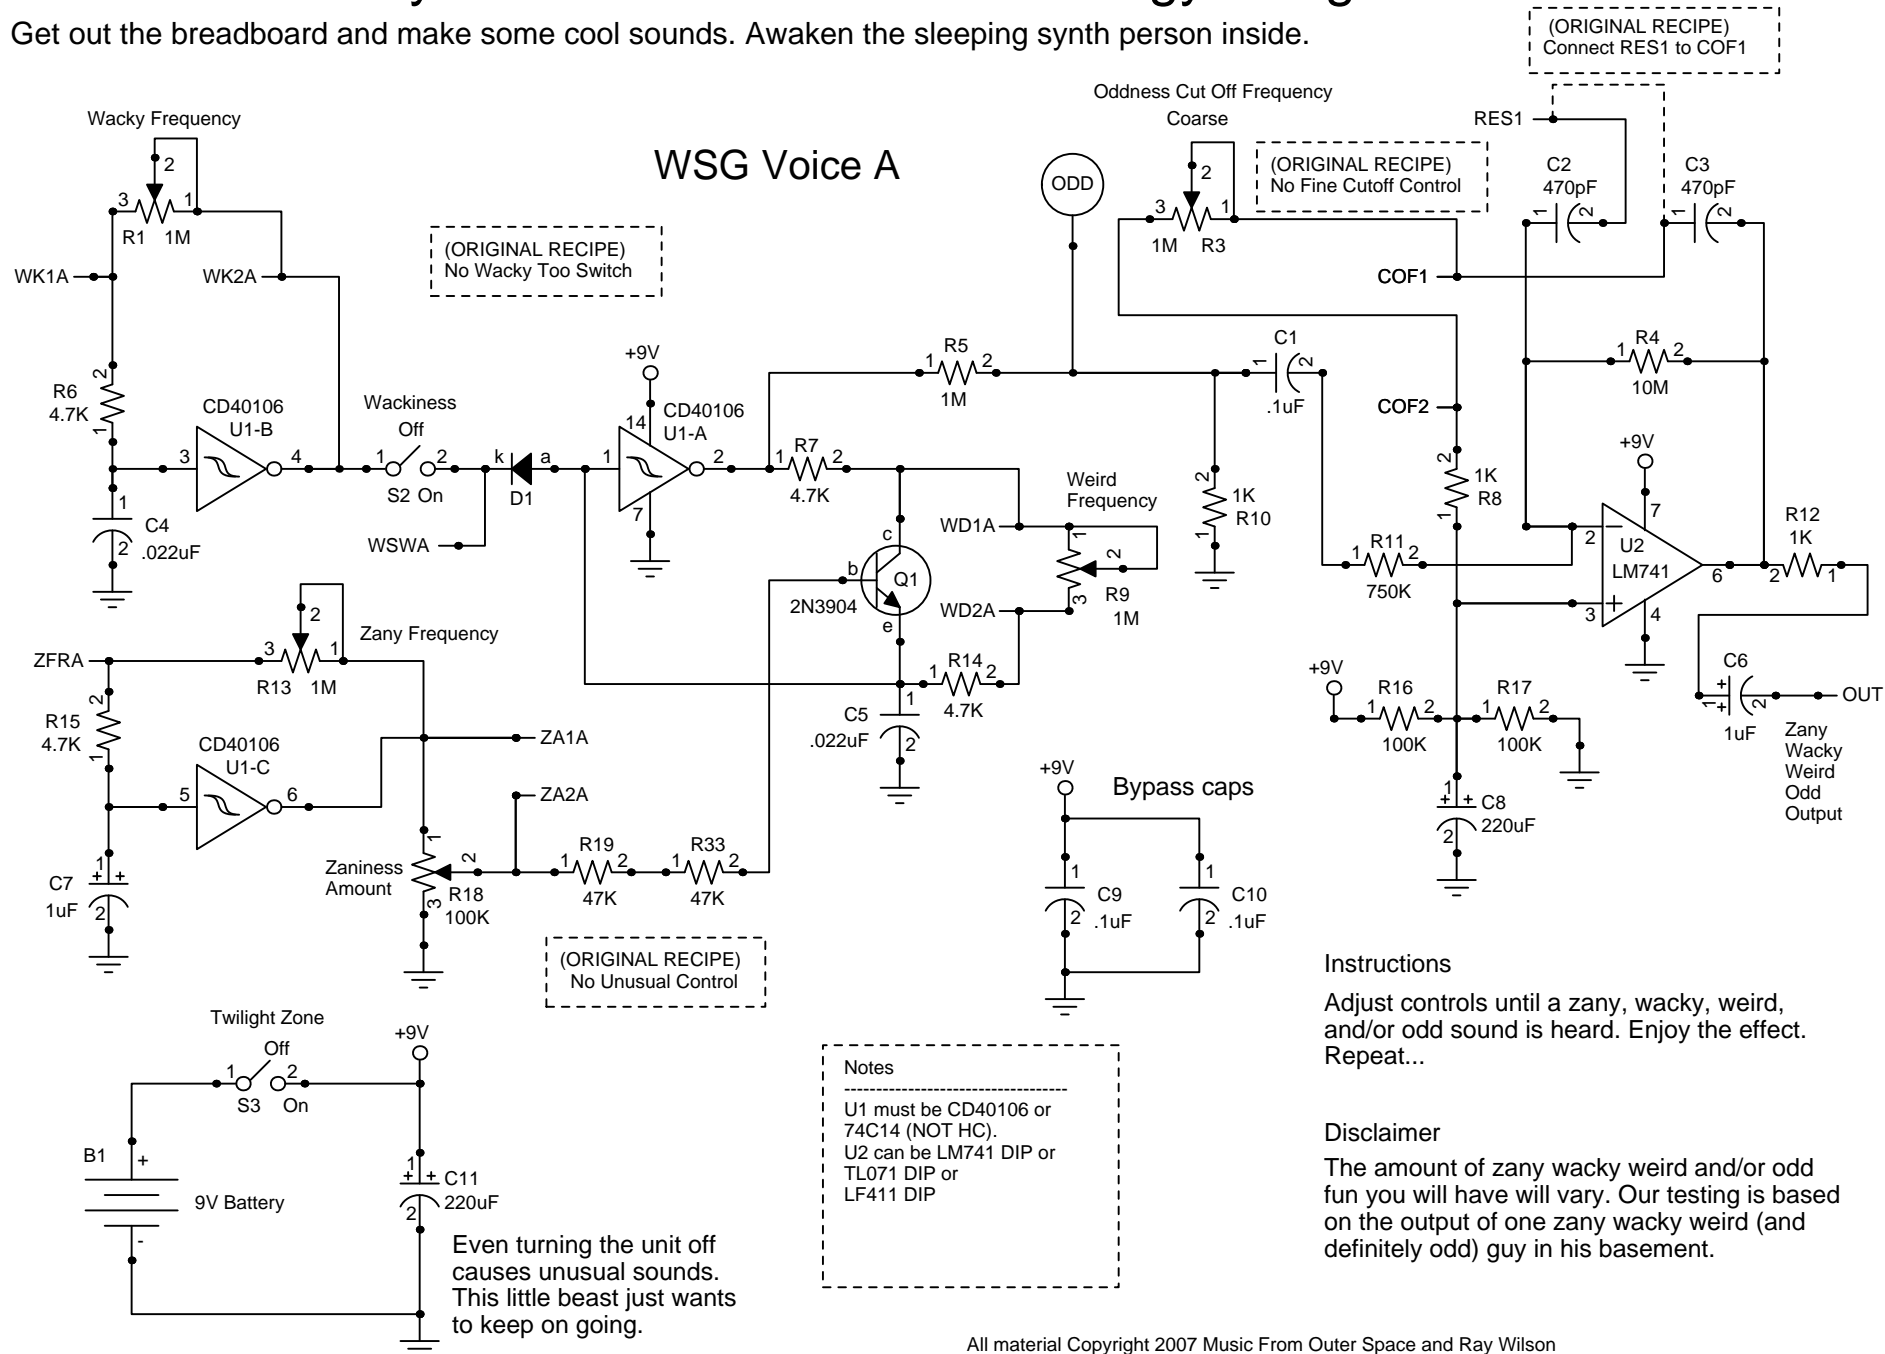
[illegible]

Get out the breadboard and make some cool sounds. Awaken the sleeping synth person inside.

(ORIGINAL RECIPE)
Connect RES1 to COF1

Oddness Cut Off Frequency
Coarse

Wacky Frequency

WSG Voice A

ODD

(ORIGINAL RECIPE)
No Fine Cutoff Control

RES1

C2
470pF

C3
470pF

2
3 1
R1 1M

2
3 1
1M R3

1 2

1 2

(ORIGINAL RECIPE)
No Wacky Too Switch

WK1A

WK2A

COF1

+9V

R5
1 2
1M

C1
1 2
.1uF

R4
1 2
10M

R6
4.7K

CD40106
U1-B

Wackiness
Off

CD40106
U1-A

14

COF2

+9V

3 4

1 2
S2 On

k a

D1

1 2

R7
1 2
4.7K

7

Weird
Frequency

1K
R10

1K
R8

C4
.022uF

WSWA

WD1A

c

b

Q1

2N3904

e

R9
1M

WD2A

R11
1 2
750K

U2
LM741

2
3

7
4
6

R12
1K
2 1

Zany Frequency

ZFRA

3 1
R13 1M

R14
1 2
4.7K

C5
.022uF

+9V

R16
100K

R17
100K

C6
1uF

OUT

Zany
Wacky
Weird
Odd
Output

R15
4.7K

CD40106
U1-C

5 6

ZA1A

ZA2A

+9V

Bypass caps

C8
220uF

C7
1uF

Zaniness
Amount

R18
100K

R19
47K

R33
47K

C9
.1uF

C10
.1uF

(ORIGINAL RECIPE)
No Unusual Control

Instructions

Adjust controls until a zany, wacky, weird, and/or odd sound is heard. Enjoy the effect. Repeat...

Twilight Zone

+9V

Off
1 2
S3 On

Notes
U1 must be CD40106 or 74C14 (NOT HC).
U2 can be LM741 DIP or TL071 DIP or LF411 DIP

Disclaimer

The amount of zany wacky weird and/or odd fun you will have will vary. Our testing is based on the output of one zany wacky weird (and definitely odd) guy in his basement.

B1
+
9V Battery
-

C11
220uF

Even turning the unit off causes unusual sounds. This little beast just wants to keep on going.

All material Copyright 2007 Music From Outer Space and Ray Wilson